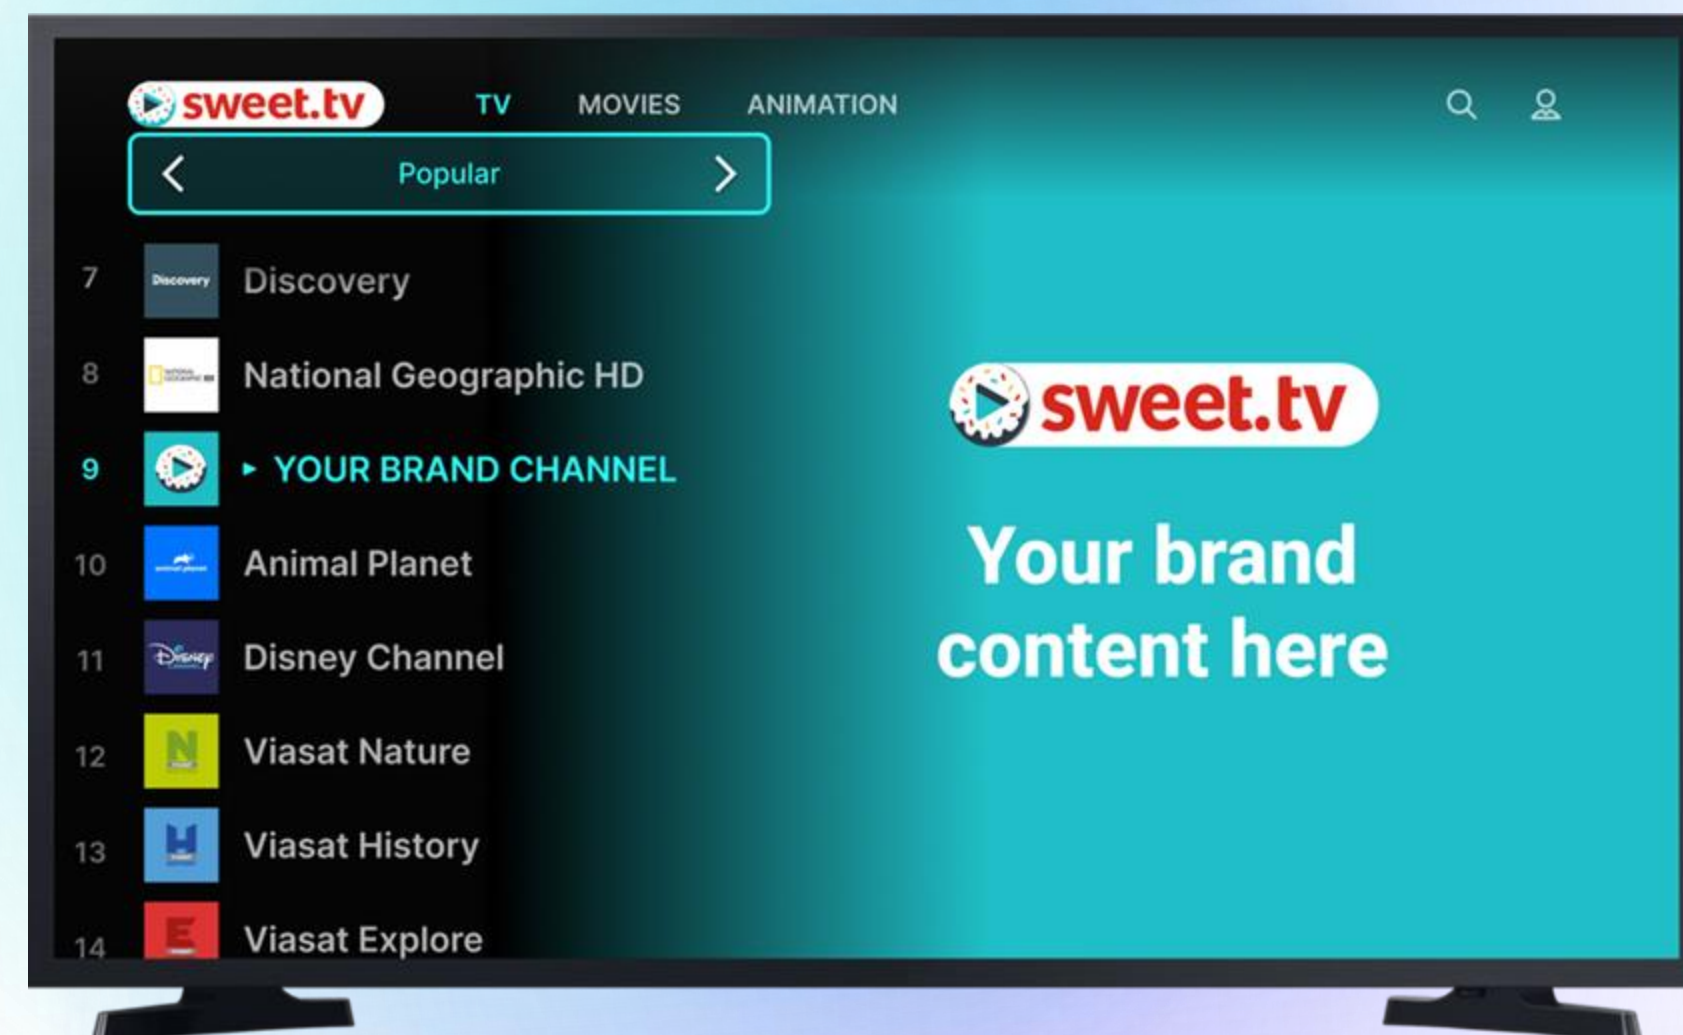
sweet.tv TV MOVIES ANIMATION

Popular

7 Discovery Discovery
8 National Geographic HD
9 YOUR BRAND CHANNEL
10 Animal Planet
11 Disney Disney Channel
12 N Viasat Nature
13 H Viasat History
14 E Viasat Explore

sweet.tv

Your brand content here